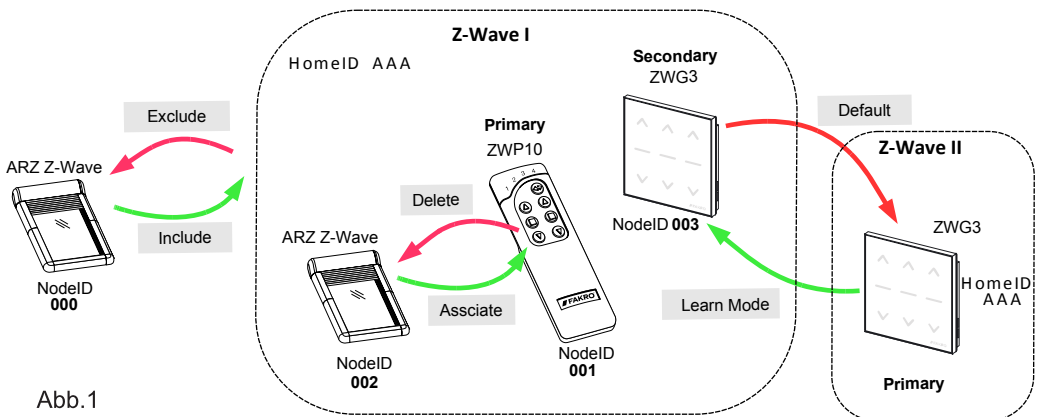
Z-Wave I

HomeID AAA

Exclude

ARZ Z-Wave

Include

NodeID
000

Primary
ZWP10

1 2 3 4

FAKRO

Delete

ARZ Z-Wave

Assciate

NodeID
002

NodeID
001

Secondary
ZWG3

NodeID 003

Default

Z-Wave II

ZWG3

HomeID
AAA

Learn Mode

Primary

Abb.1